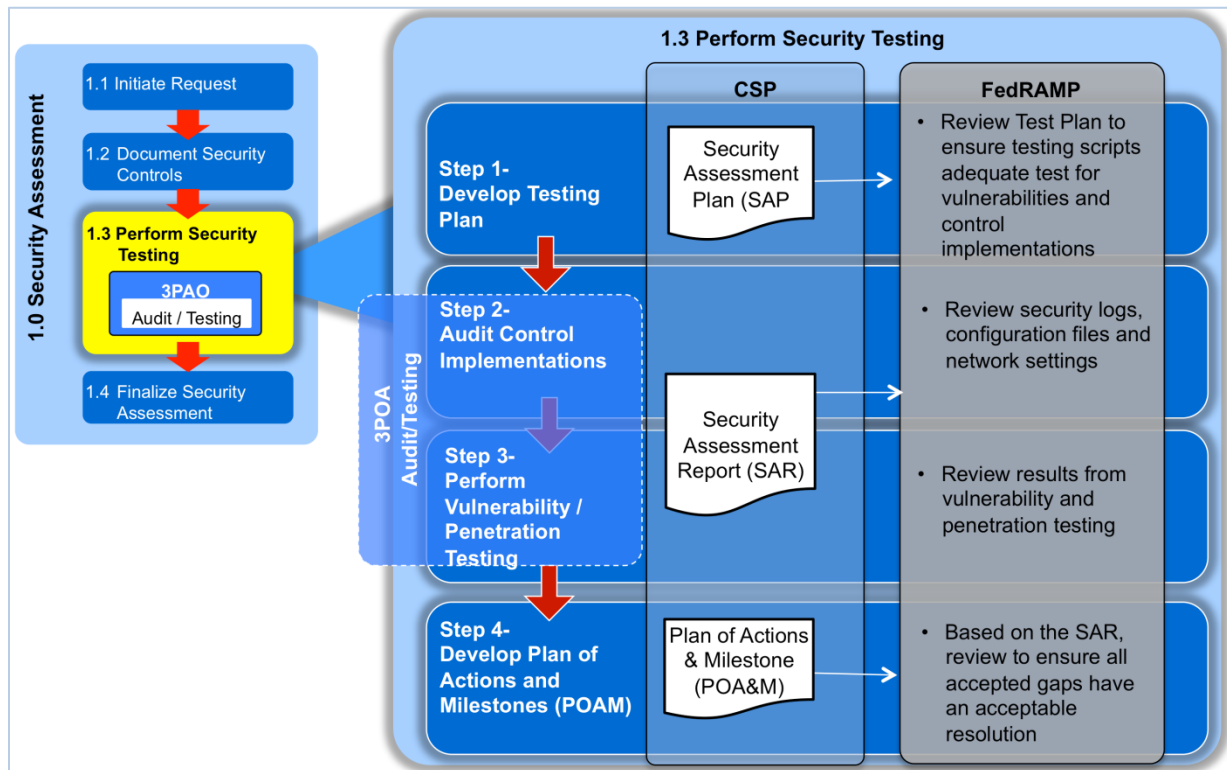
1.0 Security Assessment

1.1 Initiate Request

1.2 Document Security Controls

1.3 Perform Security Testing

3PAO

Audit / Testing

1.4 Finalize Security Assessment

1.3 Perform Security Testing

CSP

FedRAMP

Step 1- Develop Testing Plan

Security Assessment Plan (SAP

• Review Test Plan to ensure testing scripts adequate test for vulnerabilities and control implementations

3POA Audit/Testing

Step 2- Audit Control Implementations

• Review security logs, configuration files and network settings

Security Assessment Report (SAR)

Step 3- Perform Vulnerability / Penetration Testing

• Review results from vulnerability and penetration testing

Step 4- Develop Plan of Actions and Milestones (POAM)

Plan of Actions & Milestone (POA&M)

• Based on the SAR, review to ensure all accepted gaps have an acceptable resolution